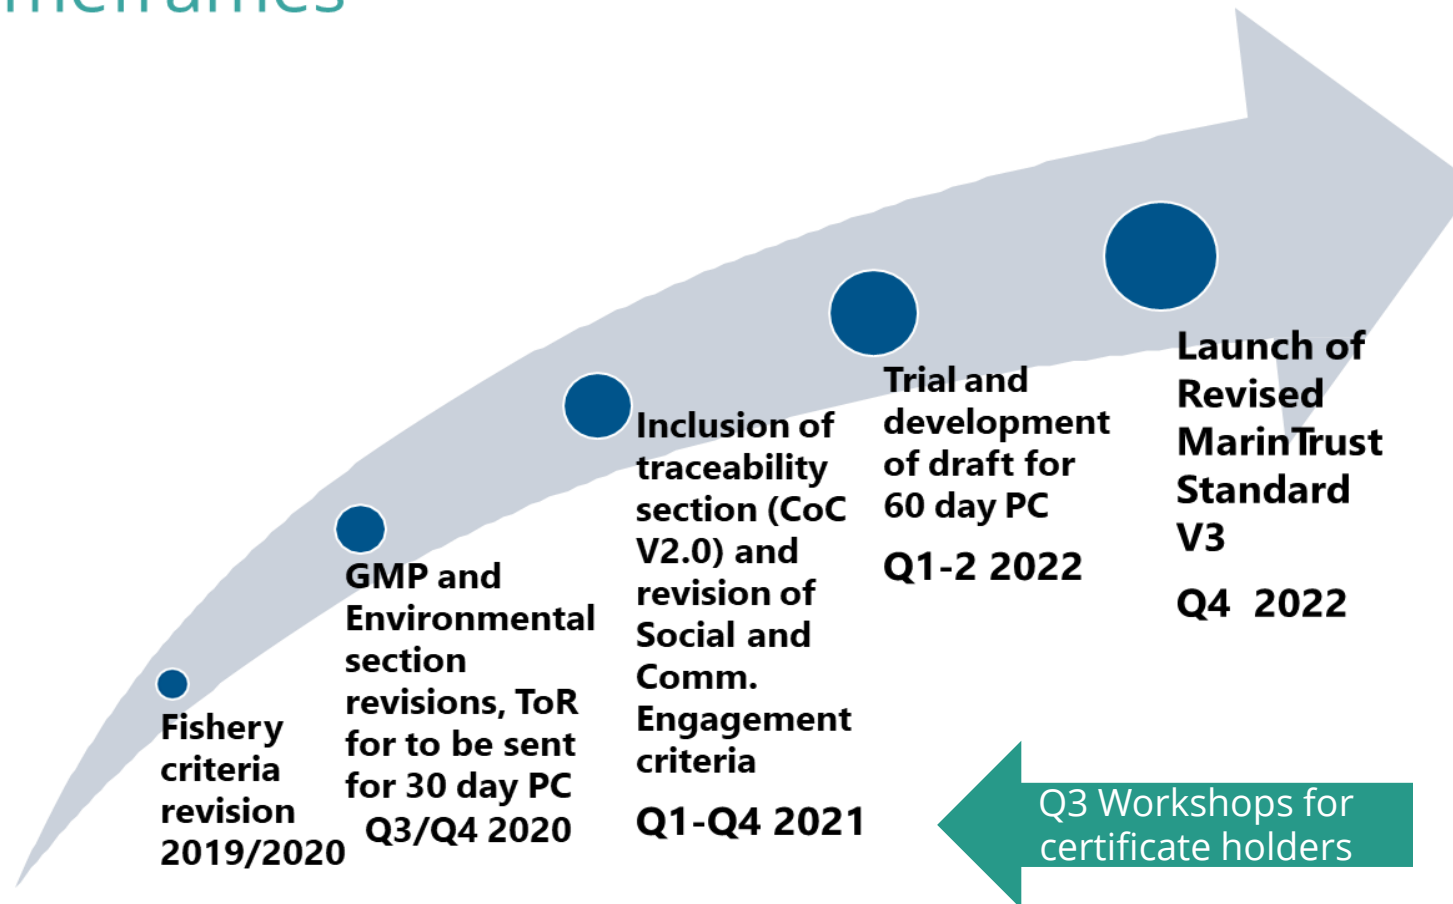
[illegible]

Fishery criteria revision 2019/2020

GMP and Environmental section revisions, ToR for to be sent for 30 day PC Q3/Q4 2020

Inclusion of traceability section (CoC V2.0) and revision of Social and Comm. Engagement criteria

Q1-Q4 2021

Trial and development of draft for 60 day PC

Q1-2 2022

Launch of Revised MarinTrust Standard V3

Q4 2022

Q3 Workshops for certificate holders